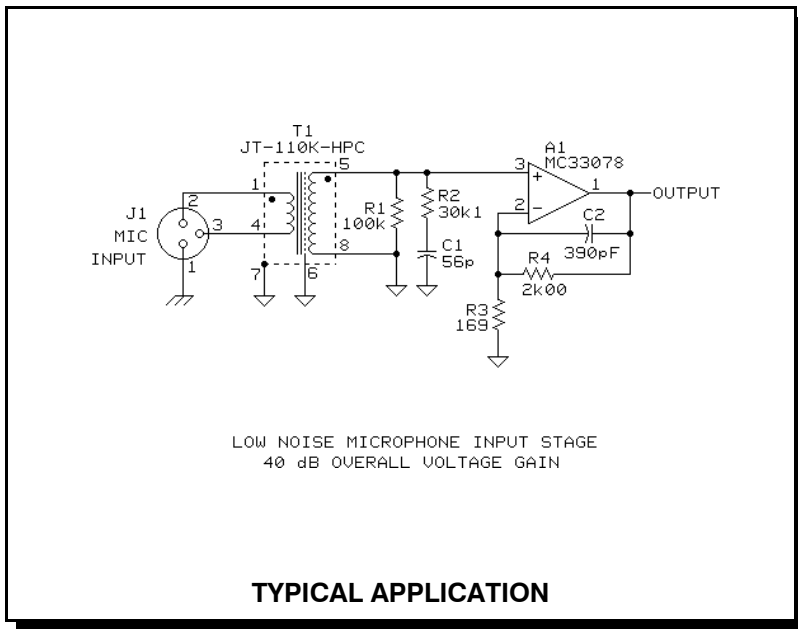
T1
JT-110K-HPC

A1
MC33078

J1
MIC
INPUT

2
3
1

1
4
7
6
5
8

R1
100k

R2
30k1

C1
56p

3
2
+
−
1

OUTPUT

C2
390pF

R4
2k00

R3
169

LOW NOISE MICROPHONE INPUT STAGE
40 dB OVERALL VOLTAGE GAIN

TYPICAL APPLICATION